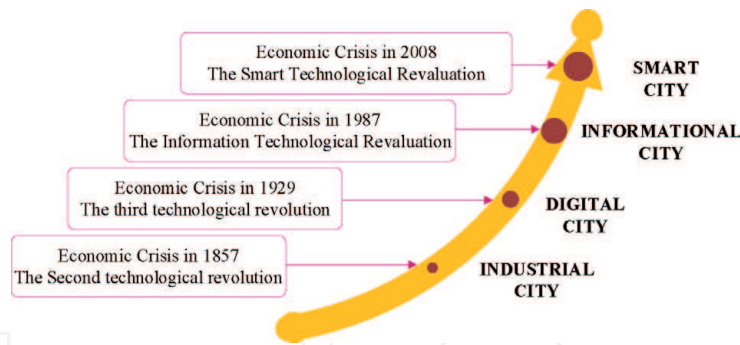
Economic Crisis in 2008
The Smart Technological Revaluation

SMART CITY

Economic Crisis in 1987
The Information Technological Revaluation

INFORMATIONAL CITY

Economic Crisis in 1929
The third technological revolution

DIGITAL CITY

Economic Crisis in 1857
The Second technological revolution

INDUSTRIAL CITY